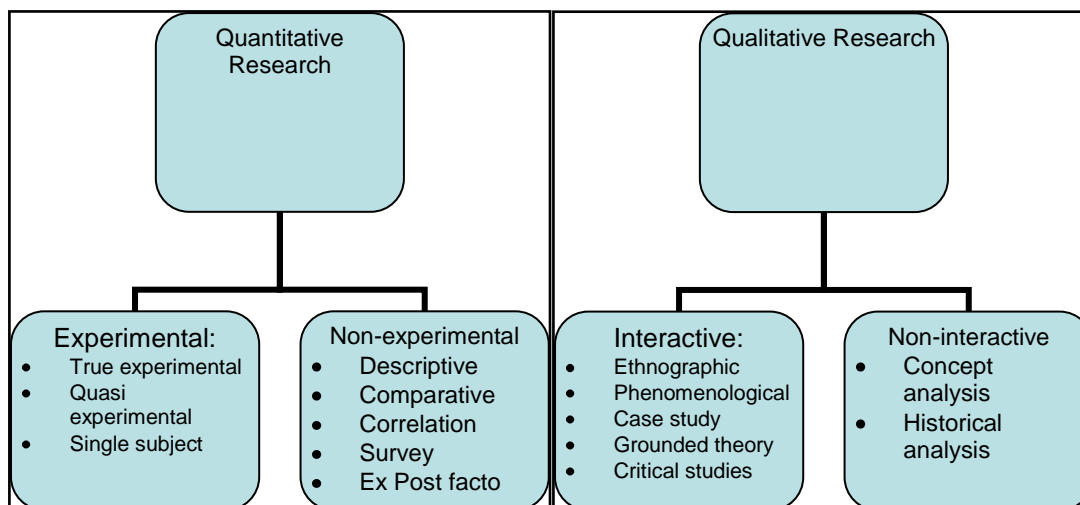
Quantitative Research

Experimental:
- True experimental
- Quasi experimental
- Single subject

Non-experimental
- Descriptive
- Comparative
- Correlation
- Survey
- Ex Post facto

Qualitative Research

Interactive:
- Ethnographic
- Phenomenological
- Case study
- Grounded theory
- Critical studies

Non-interactive
- Concept analysis
- Historical analysis